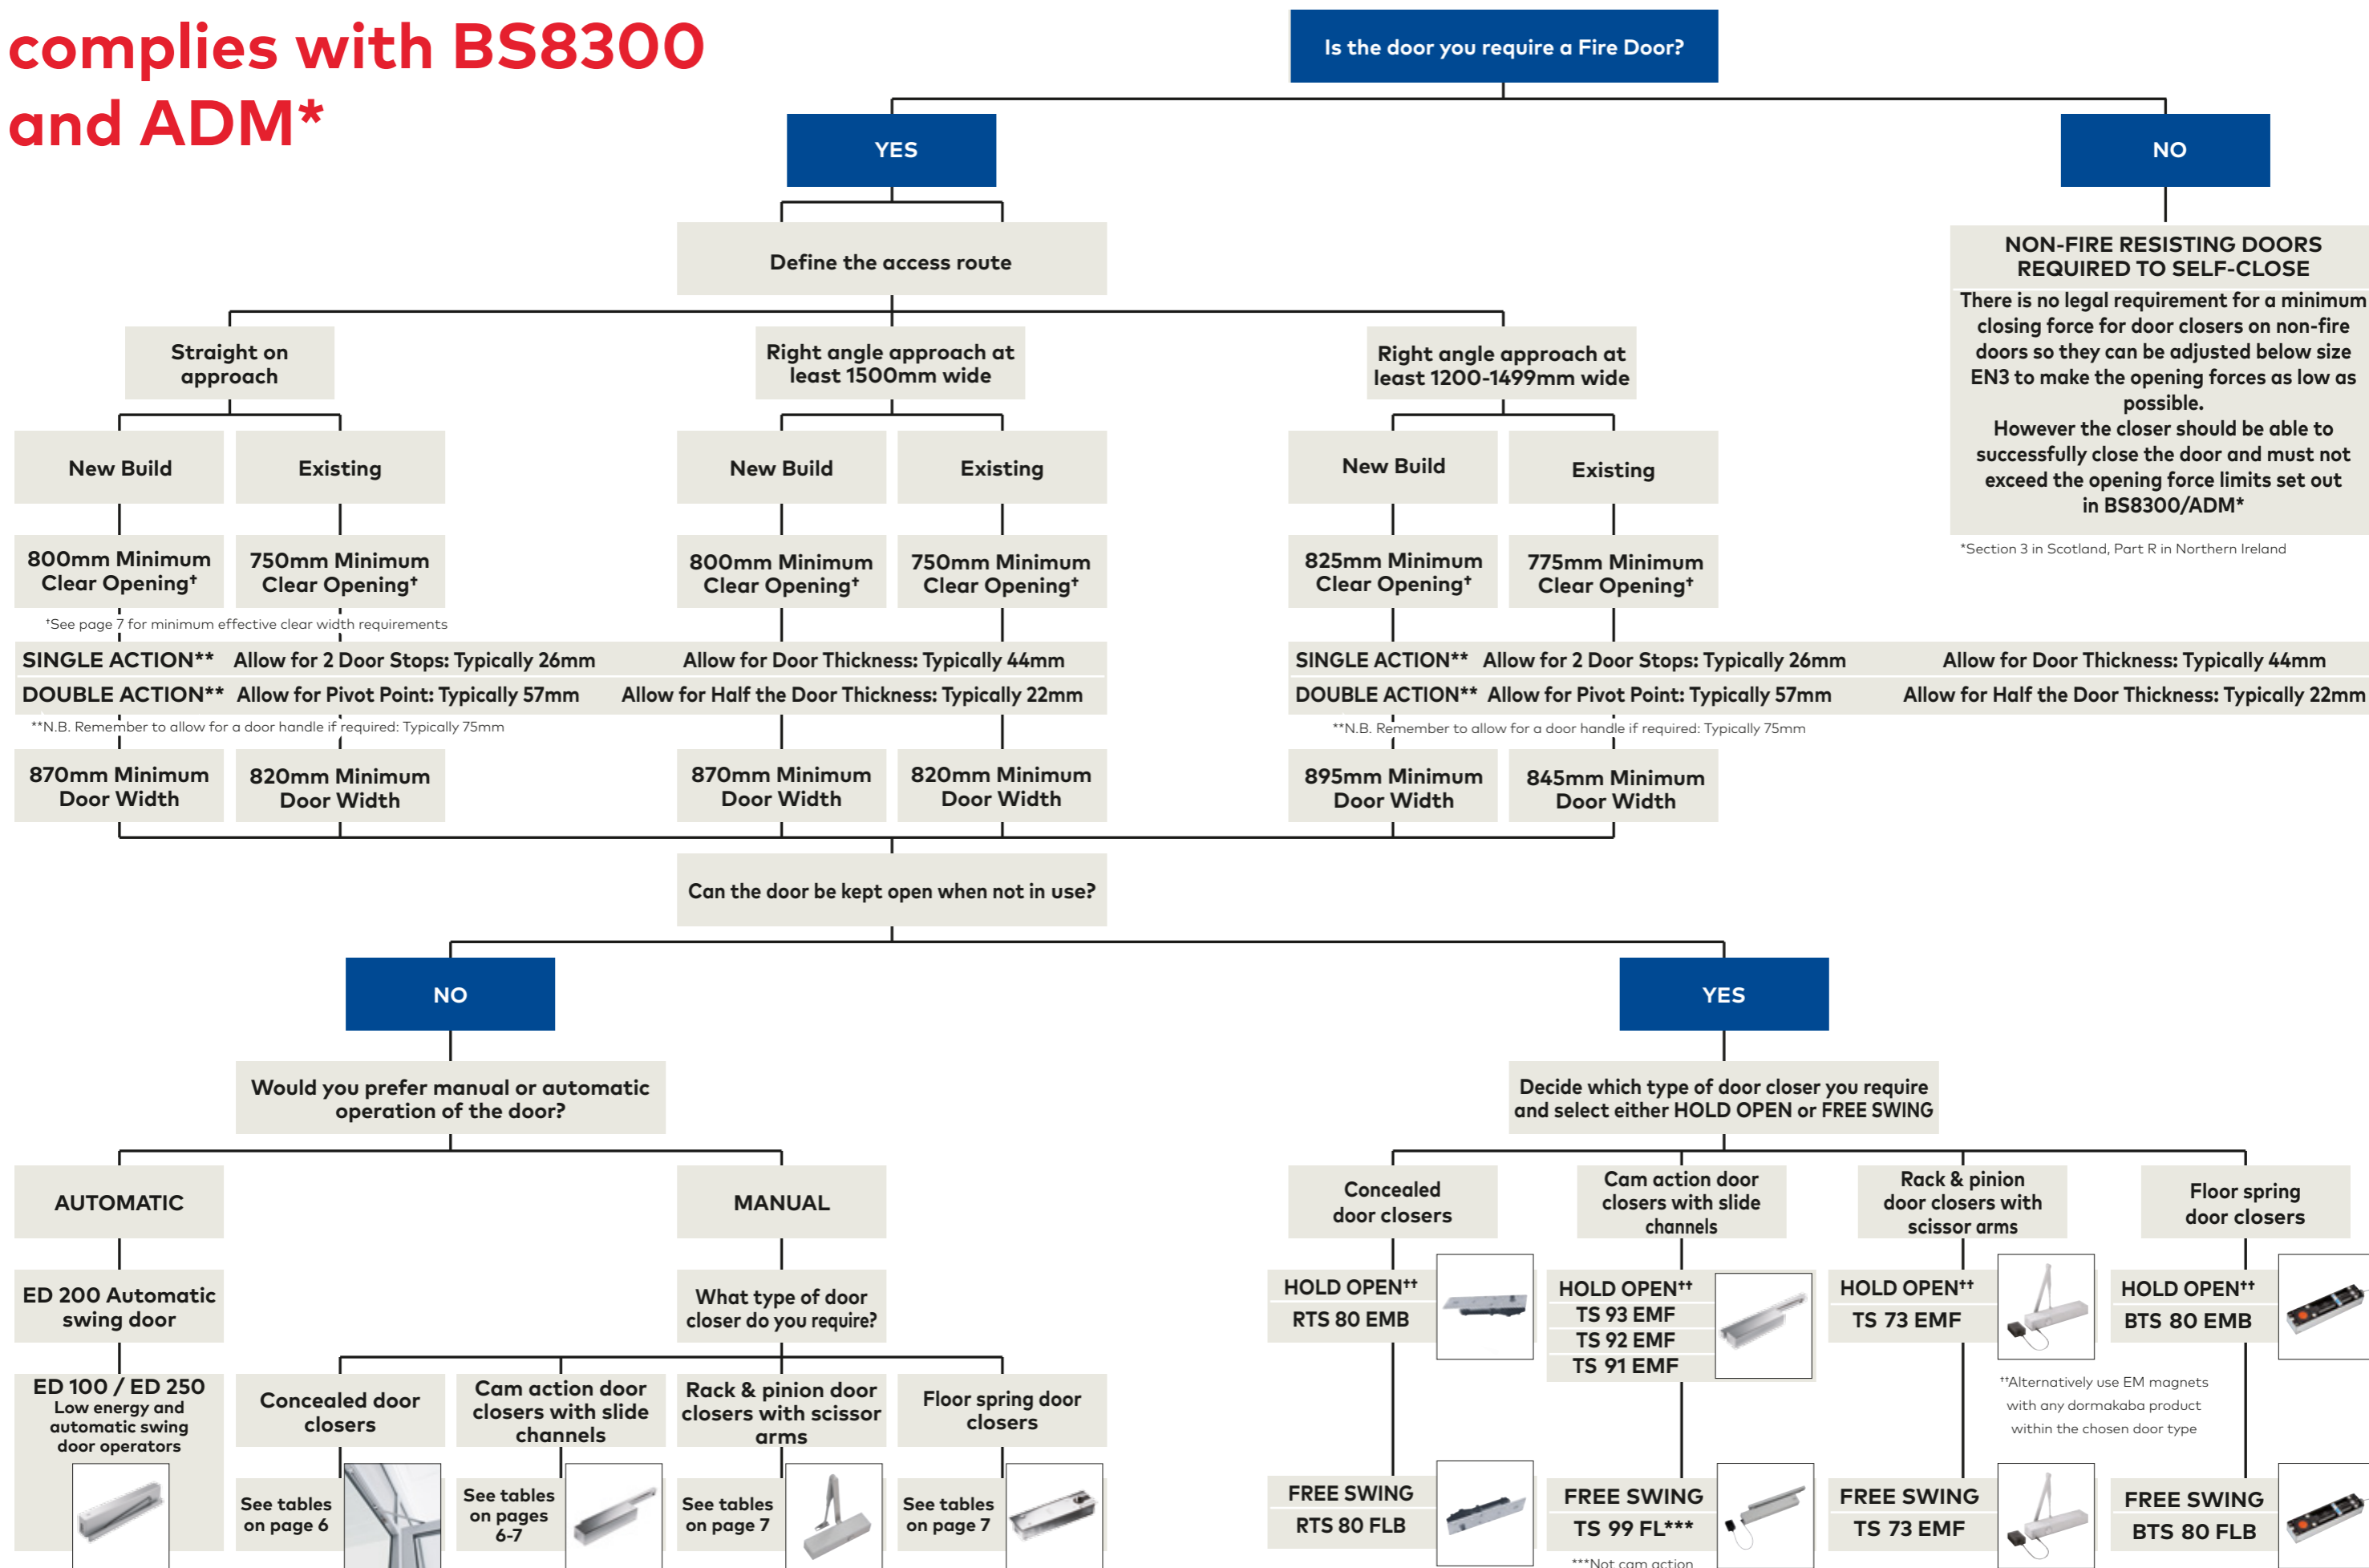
complies with BS8300 and ADM*

Is the door you require a Fire Door?

YES

NO

Define the access route

NON-FIRE RESISTING DOORS REQUIRED TO SELF-CLOSE

There is no legal requirement for a minimum closing force for door closers on non-fire doors so they can be adjusted below size EN3 to make the opening forces as low as possible.
However the closer should be able to successfully close the door and must not exceed the opening force limits set out in BS8300/ADM*

*Section 3 in Scotland, Part R in Northern Ireland

Straight on approach

Right angle approach at least 1500mm wide

Right angle approach at least 1200-1499mm wide

New Build

Existing

New Build

Existing

New Build

Existing

800mm Minimum Clear Opening†

750mm Minimum Clear Opening†

800mm Minimum Clear Opening†

750mm Minimum Clear Opening†

825mm Minimum Clear Opening†

775mm Minimum Clear Opening†

†See page 7 for minimum effective clear width requirements

SINGLE ACTION** Allow for 2 Door Stops: Typically 26mm Allow for Door Thickness: Typically 44mm

DOUBLE ACTION** Allow for Pivot Point: Typically 57mm Allow for Half the Door Thickness: Typically 22mm

**N.B. Remember to allow for a door handle if required: Typically 75mm

SINGLE ACTION** Allow for 2 Door Stops: Typically 26mm Allow for Door Thickness: Typically 44mm

DOUBLE ACTION** Allow for Pivot Point: Typically 57mm Allow for Half the Door Thickness: Typically 22mm

**N.B. Remember to allow for a door handle if required: Typically 75mm

870mm Minimum Door Width

820mm Minimum Door Width

870mm Minimum Door Width

820mm Minimum Door Width

895mm Minimum Door Width

845mm Minimum Door Width

Can the door be kept open when not in use?

NO

YES

Would you prefer manual or automatic operation of the door?

Decide which type of door closer you require and select either HOLD OPEN or FREE SWING

AUTOMATIC

MANUAL

Concealed door closers

Cam action door closers with slide channels

Rack & pinion door closers with scissor arms

Floor spring door closers

ED 200 Automatic swing door

What type of door closer do you require?

HOLD OPEN††
RTS 80 EMB

HOLD OPEN††
TS 93 EMF
TS 92 EMF
TS 91 EMF

HOLD OPEN††
TS 73 EMF

HOLD OPEN††
BTS 80 EMB

ED 100 / ED 250
Low energy and automatic swing door operators

Concealed door closers

Cam action door closers with slide channels

Rack & pinion door closers with scissor arms

Floor spring door closers

††Alternatively use EM magnets with any dormakaba product within the chosen door type

See tables on page 6

See tables on pages 6-7

See tables on page 7

See tables on page 7

FREE SWING
RTS 80 FLB

FREE SWING
TS 99 FL***

FREE SWING
TS 73 EMF

FREE SWING
BTS 80 FLB

***Not cam action